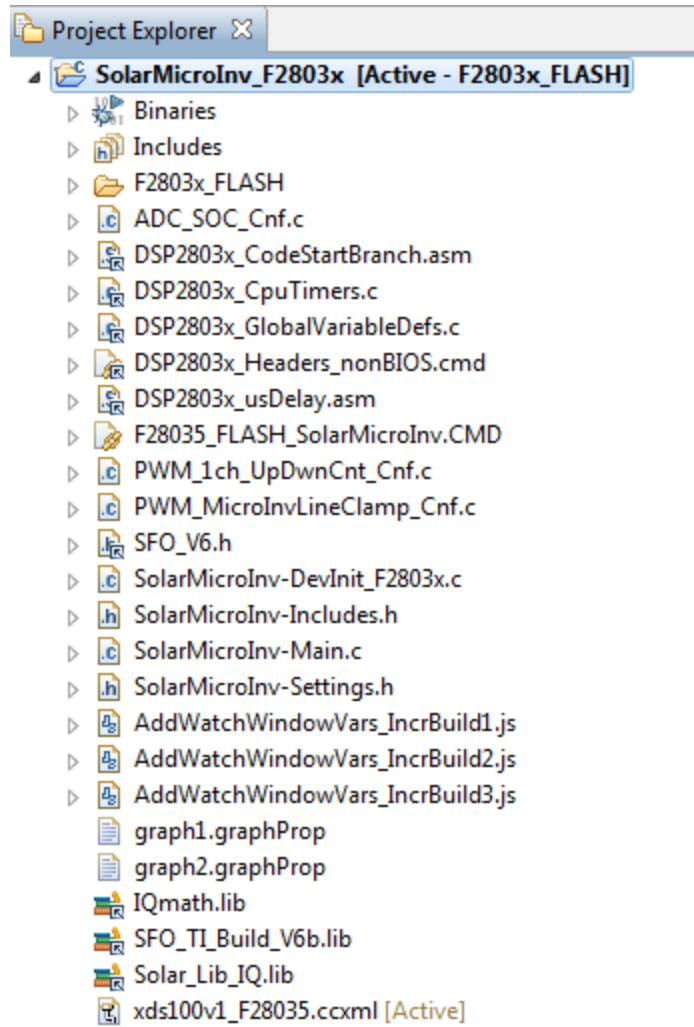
Project Explorer

SolarMicroInv_F2803x [Active - F2803x_FLASH]
Binaries
Includes
F2803x_FLASH
ADC_SOC_Cnf.c
DSP2803x_CodeStartBranch.asm
DSP2803x_CpuTimers.c
DSP2803x_GlobalVariableDefs.c
DSP2803x_Headers_nonBIOS.cmd
DSP2803x_usDelay.asm
F28035_FLASH_SolarMicroInv.CMD
PWM_1ch_UpDwnCnt_Cnf.c
PWM_MicroInvLineClamp_Cnf.c
SFO_V6.h
SolarMicroInv-DevInit_F2803x.c
SolarMicroInv-Includes.h
SolarMicroInv-Main.c
SolarMicroInv-Settings.h
AddWatchWindowVars_IncrBuild1.js
AddWatchWindowVars_IncrBuild2.js
AddWatchWindowVars_IncrBuild3.js
graph1.graphProp
graph2.graphProp
IQmath.lib
SFO_TI_Build_V6b.lib
Solar_Lib_IQ.lib
xds100v1_F28035.ccxml [Active]